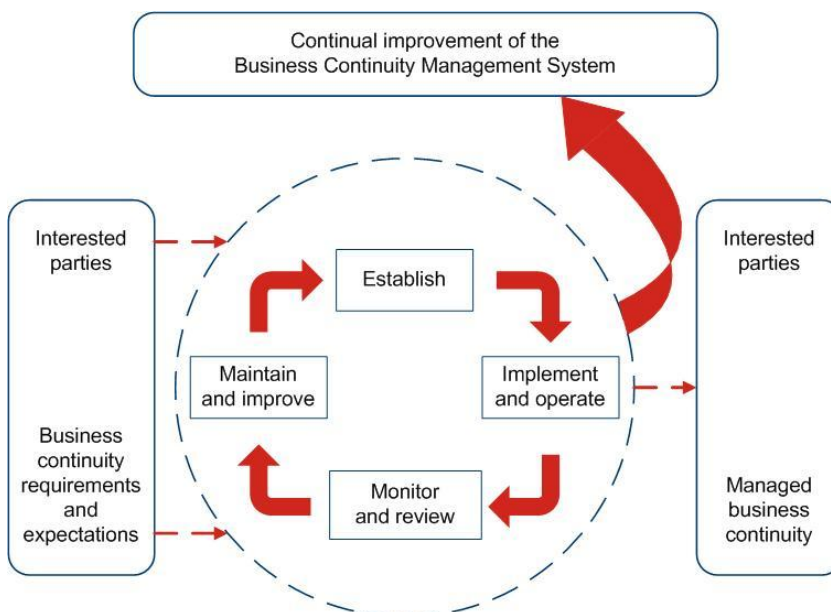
Continual improvement of the Business Continuity Management System

Interested parties

Business continuity requirements and expectations

Establish

Implement and operate

Monitor and review

Maintain and improve

Interested parties

Managed business continuity